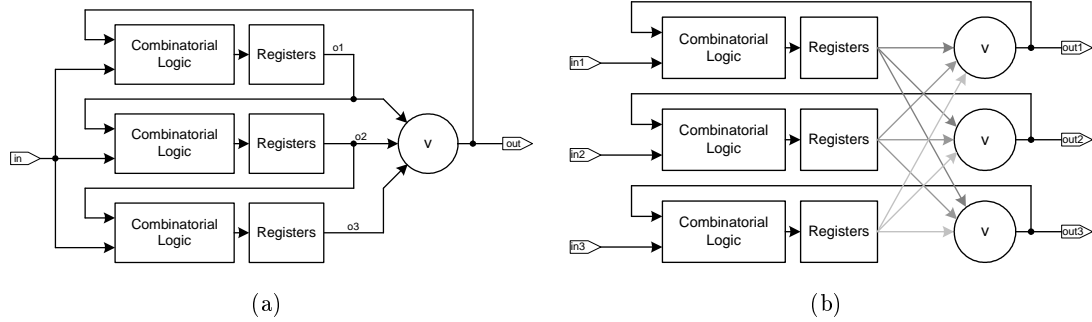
Combinatorial Logic
Registers
o1
Combinatorial Logic
Registers
o2
v
out
in
Combinatorial Logic
Registers
o3
(a)

in1
Combinatorial Logic
Registers
v
out1
in2
Combinatorial Logic
Registers
v
out2
in3
Combinatorial Logic
Registers
v
out3
(b)